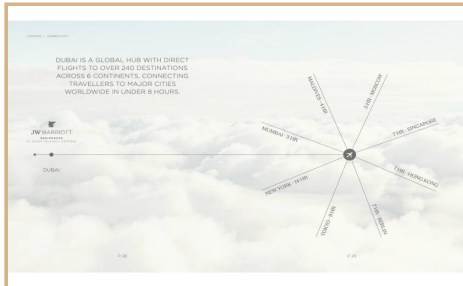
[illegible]

DUBAI IS A GLOBAL HUB WITH DIRECT FLIGHTS TO OVER 240 DESTINATIONS ACROSS 6 CONTINENTS, CONNECTING TRAVELLERS TO MAJOR CITIES WORLDWIDE IN UNDER 8 HOURS.

JW MARRIOTT
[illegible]

DUBAI

MALDIVES · 4HR
5HR · MOSCOW
MUMBAI · 3HR
7HR · SINGAPORE
7HR · HONGKONG
NEW YORK · 14HR
LONDON · 8HR
7HR · BERLIN

P. 28
P. 29